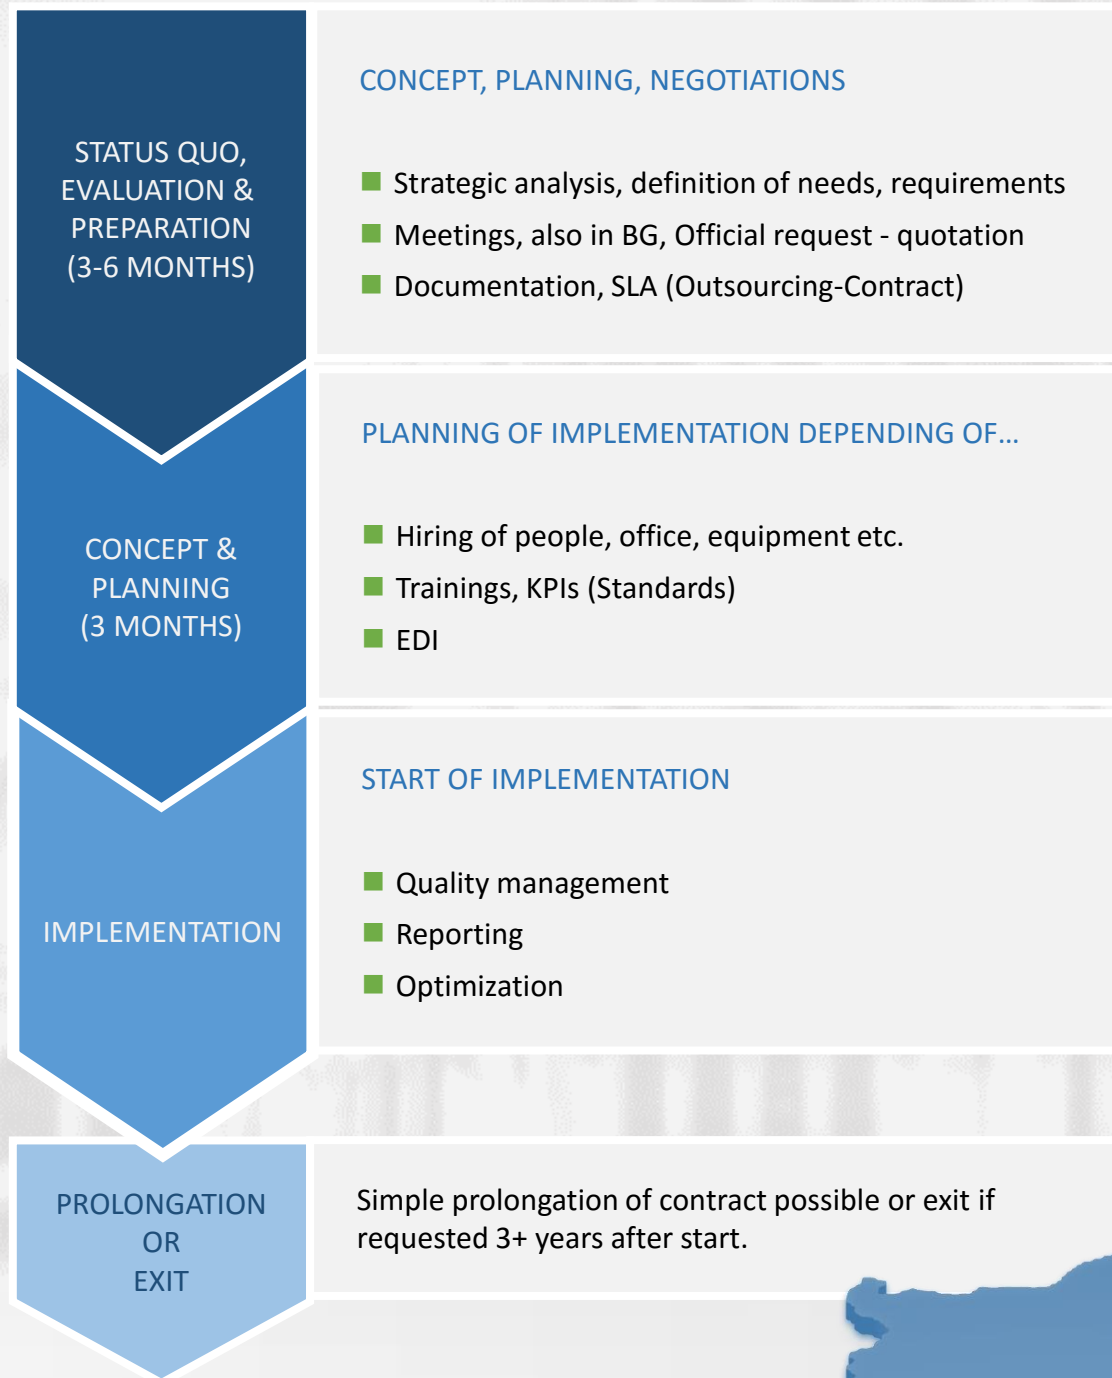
STATUS QUO, EVALUATION & PREPARATION (3-6 MONTHS)

CONCEPT, PLANNING, NEGOTIATIONS

Strategic analysis, definition of needs, requirements
Meetings, also in BG, Official request - quotation
Documentation, SLA (Outsourcing-Contract)

CONCEPT & PLANNING (3 MONTHS)

PLANNING OF IMPLEMENTATION DEPENDING OF…

Hiring of people, office, equipment etc.
Trainings, KPIs (Standards)
EDI

IMPLEMENTATION

START OF IMPLEMENTATION

Quality management
Reporting
Optimization

PROLONGATION OR EXIT

Simple prolongation of contract possible or exit if requested 3+ years after start.